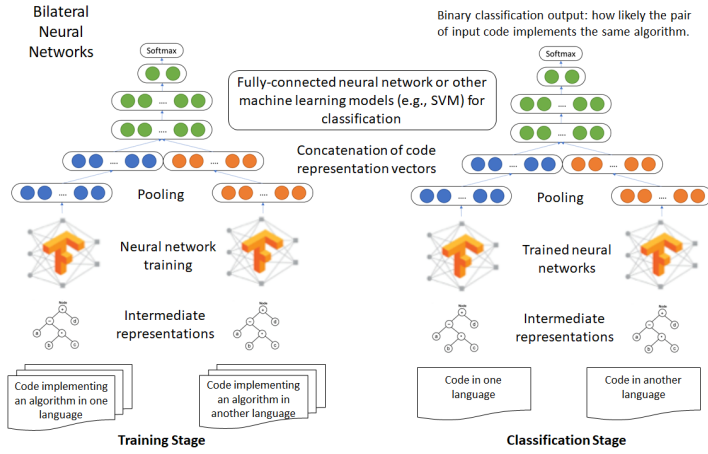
Bilateral Neural Networks

Binary classification output: how likely the pair of input code implements the same algorithm.

Softmax

....

....

Fully-connected neural network or other machine learning models (e.g., SVM) for classification

Softmax

....

....

Concatenation of code representation vectors

....

....

....

....

Pooling

....

....

....

....

Pooling

....

....

Neural network training

Trained neural networks

Intermediate representations

Intermediate representations

Code implementing an algorithm in one language

Code implementing an algorithm in another language

Code in one language

Code in another language

Training Stage

Classification Stage